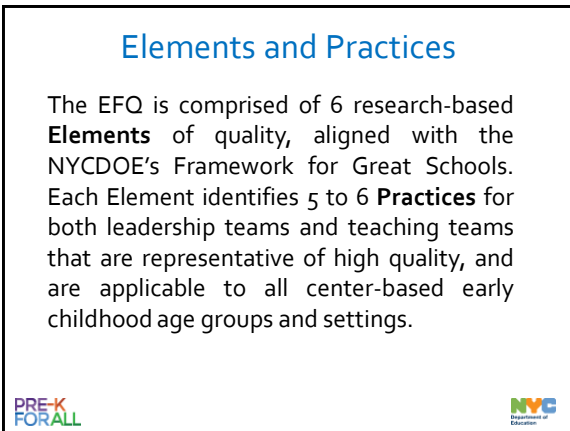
Elements and Practices

The EFQ is comprised of 6 research-based **Elements** of quality, aligned with the NYCDOE's Framework for Great Schools. Each Element identifies 5 to 6 **Practices** for both leadership teams and teaching teams that are representative of high quality, and are applicable to all center-based early childhood age groups and settings.

PRE-K FOR ALL

NYC Department of Education